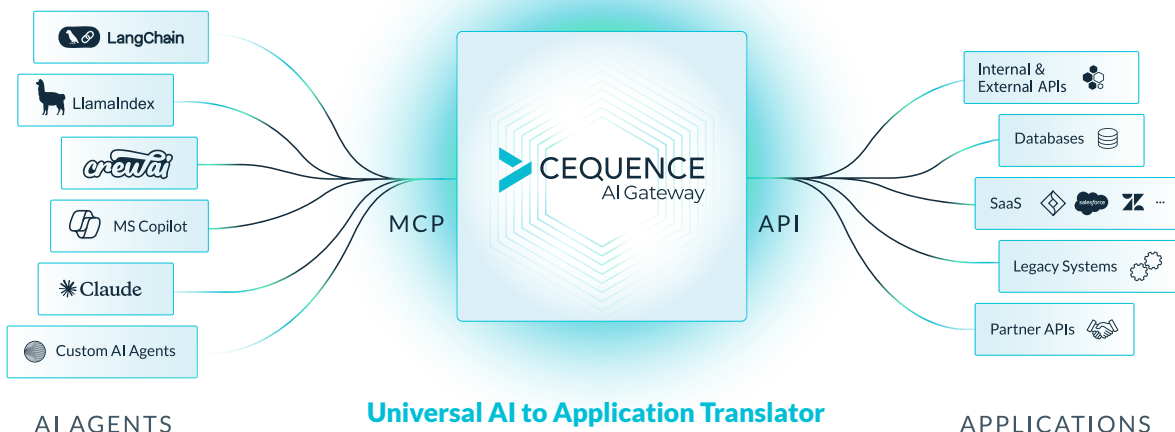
LangChain

LlamaIndex

crewai

MS Copilot

Claude

Custom AI Agents

MCP

CEQUENCE
AI Gateway

API

Internal & External APIs

Databases

SaaS salesforce ...

Legacy Systems

Partner APIs

AI AGENTS

Universal AI to Application Translator

APPLICATIONS